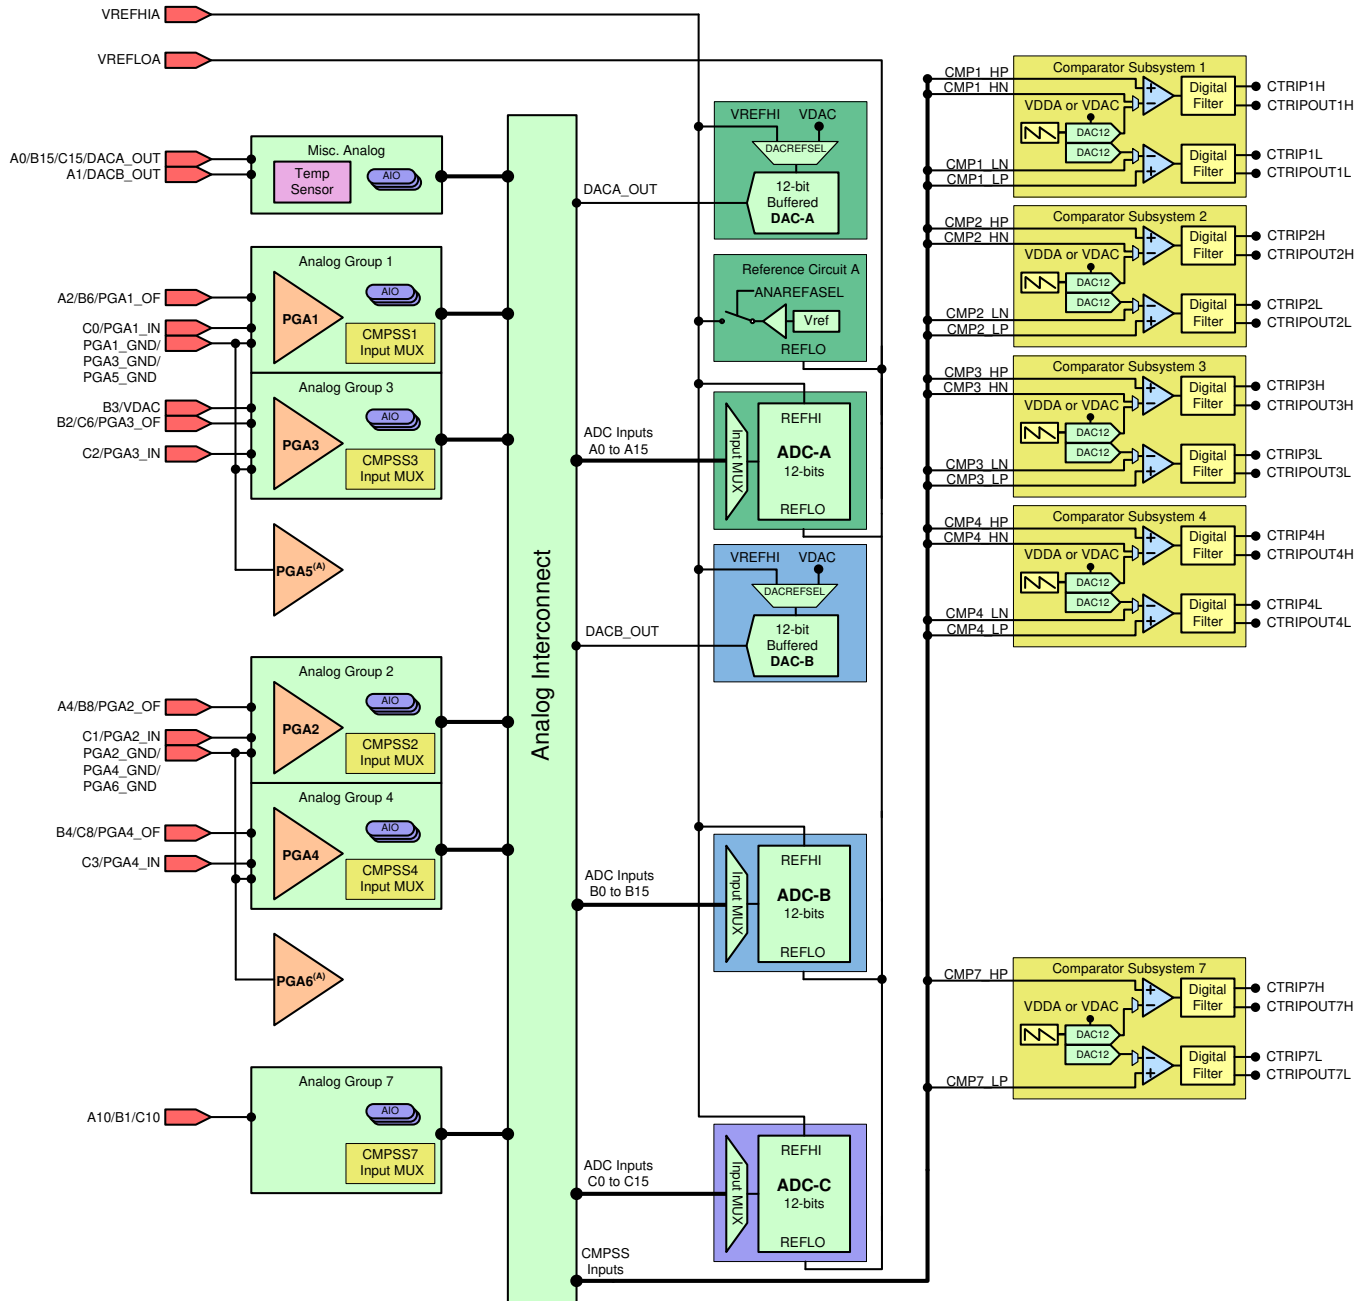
VREFHIA
VREFLOA
A0/B15/C15/DACA_OUT
A1/DACB_OUT
Misc. Analog
Temp Sensor
AIO
Analog Group 1
A2/B6/PGA1_OF
PGA1
AIO
CMPSS1 Input MUX
C0/PGA1_IN
PGA1_GND/ PGA3_GND/ PGA5_GND
Analog Group 3
B3/VDAC
B2/C6/PGA3_OF
PGA3
AIO
CMPSS3 Input MUX
C2/PGA3_IN
PGA5$^{(A)}$
Analog Group 2
A4/B8/PGA2_OF
PGA2
AIO
CMPSS2 Input MUX
C1/PGA2_IN
PGA2_GND/ PGA4_GND/ PGA6_GND
Analog Group 4
B4/C8/PGA4_OF
PGA4
AIO
CMPSS4 Input MUX
C3/PGA4_IN
PGA6$^{(A)}$
Analog Group 7
A10/B1/C10
AIO
CMPSS7 Input MUX
Analog Interconnect
DACA_OUT
VREFHI VDAC
DACREFSEL
12-bit Buffered DAC-A
Reference Circuit A
ANAREFASEL
Vref
REFLO
ADC Inputs A0 to A15
Input MUX
REFHI
ADC-A
12-bits
REFLO
VREFHI VDAC
DACREFSEL
DACB_OUT
12-bit Buffered DAC-B
ADC Inputs B0 to B15
Input MUX
REFHI
ADC-B
12-bits
REFLO
ADC Inputs C0 to C15
Input MUX
REFHI
ADC-C
12-bits
REFLO
CMPSS Inputs
CMP1_HP
CMP1_HN
Comparator Subsystem 1
VDDA or VDAC
DAC12
DAC12
Digital Filter
Digital Filter
CTRIP1H
CTRIPOUT1H
CMP1_LN
CMP1_LP
CTRIP1L
CTRIPOUT1L
CMP2_HP
CMP2_HN
Comparator Subsystem 2
VDDA or VDAC
DAC12
DAC12
Digital Filter
Digital Filter
CTRIP2H
CTRIPOUT2H
CMP2_LN
CMP2_LP
CTRIP2L
CTRIPOUT2L
CMP3_HP
CMP3_HN
Comparator Subsystem 3
VDDA or VDAC
DAC12
DAC12
Digital Filter
Digital Filter
CTRIP3H
CTRIPOUT3H
CMP3_LN
CMP3_LP
CTRIP3L
CTRIPOUT3L
CMP4_HP
CMP4_HN
Comparator Subsystem 4
VDDA or VDAC
DAC12
DAC12
Digital Filter
Digital Filter
CTRIP4H
CTRIPOUT4H
CMP4_LN
CMP4_LP
CTRIP4L
CTRIPOUT4L
CMP7_HP
Comparator Subsystem 7
VDDA or VDAC
DAC12
DAC12
Digital Filter
Digital Filter
CTRIP7H
CTRIPOUT7H
CMP7_LP
CTRIP7L
CTRIPOUT7L